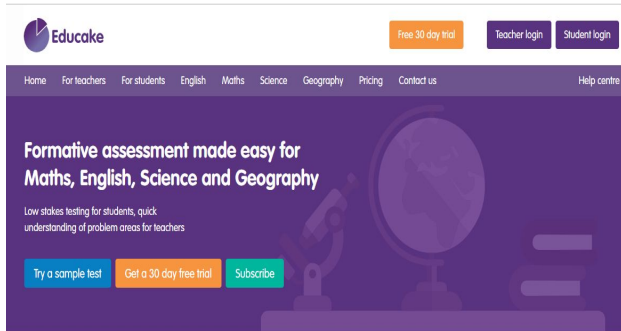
Educake

Free 30 day trial

Teacher login

Student login

Home For teachers For students English Maths Science Geography Pricing Contact us

Help centre

Formative assessment made easy for Maths, English, Science and Geography

Low stakes testing for students, quick understanding of problem areas for teachers

Try a sample test

Get a 30 day free trial

Subscribe